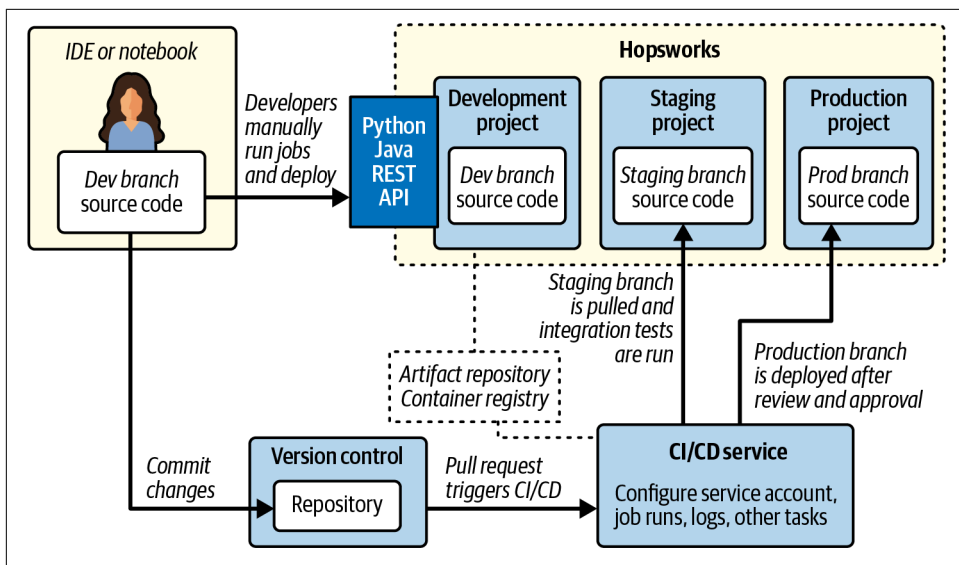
IDE or notebook

Dev branch source code

Developers manually run jobs and deploy

Python Java REST API

Hopsworks

Development project

Dev branch source code

Staging project

Staging branch source code

Production project

Prod branch source code

Staging branch is pulled and integration tests are run

Production branch is deployed after review and approval

Artifact repository Container registry

Commit changes

Version control

Repository

Pull request triggers CI/CD

CI/CD service

Configure service account, job runs, logs, other tasks